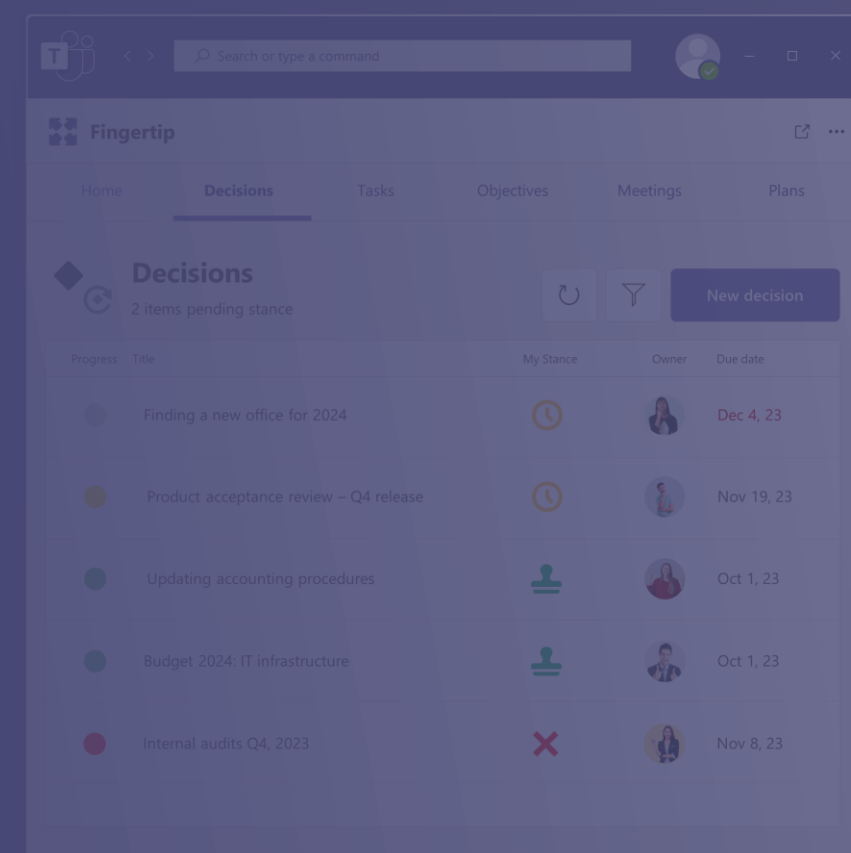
Search or type a command

Fingertip

Home
Decisions
Tasks
Objectives
Meetings
Plans

Decisions
2 items pending stance

New decision

| Progress | Title | My Stance | Owner | Due date |
|---|---|---|---|---|
| | Finding a new office for 2024 | | | Dec 4, 23 |
| | Product acceptance review – Q4 release | | | Nov 19, 23 |
| | Updating accounting procedures | | | Oct 1, 23 |
| | Budget 2024: IT infrastructure | | | Oct 1, 23 |
| | Internal audits Q4, 2023 | | | Nov 8, 23 |